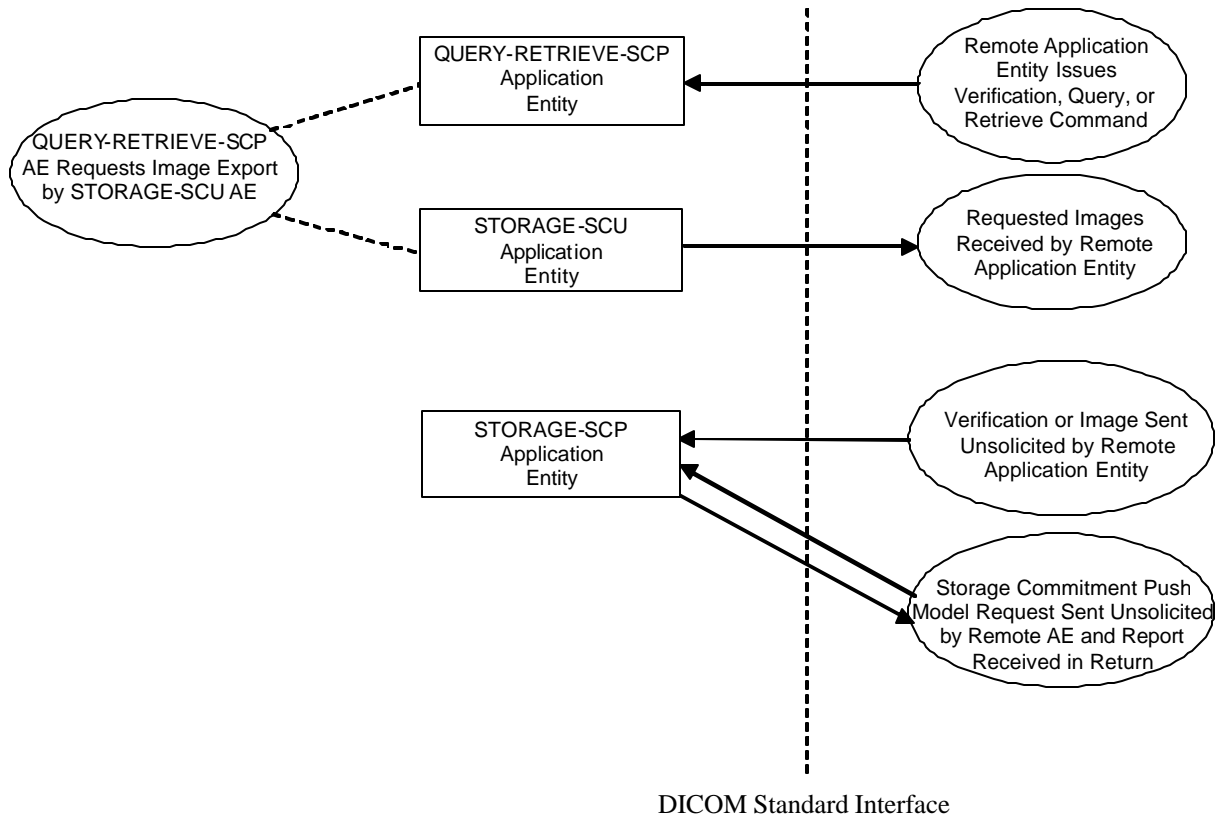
QUERY-RETRIEVE-SCP Application Entity

Remote Application Entity Issues Verification, Query, or Retrieve Command

QUERY-RETRIEVE-SCP AE Requests Image Export by STORAGE-SCU AE

STORAGE-SCU Application Entity

Requested Images Received by Remote Application Entity

STORAGE-SCP Application Entity

Verification or Image Sent Unsolicited by Remote Application Entity

Storage Commitment Push Model Request Sent Unsolicited by Remote AE and Report Received in Return

DICOM Standard Interface